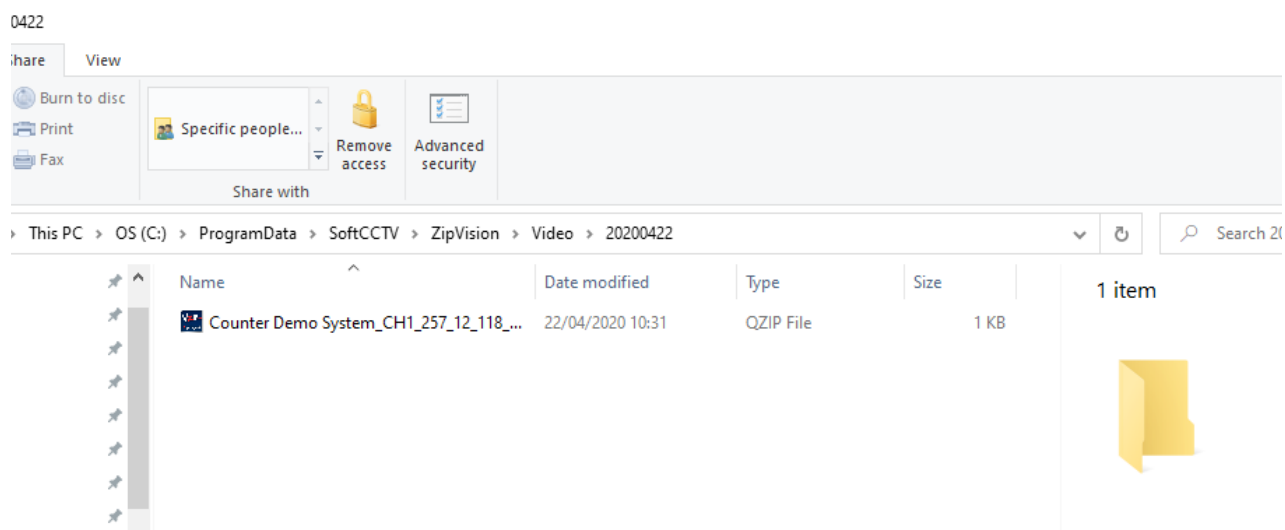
0422

hare View

Burn to disc
Print
Fax

Specific people...

Remove access

Advanced security

Share with

This PC > OS (C:) > ProgramData > SoftCCTV > ZipVision > Video > 20200422

Search 2

| Name | Date modified | Type | Size |
|---|---|---|---|
| Counter Demo System_CH1_257_12_118_... | 22/04/2020 10:31 | QZIP File | 1 KB |

1 item